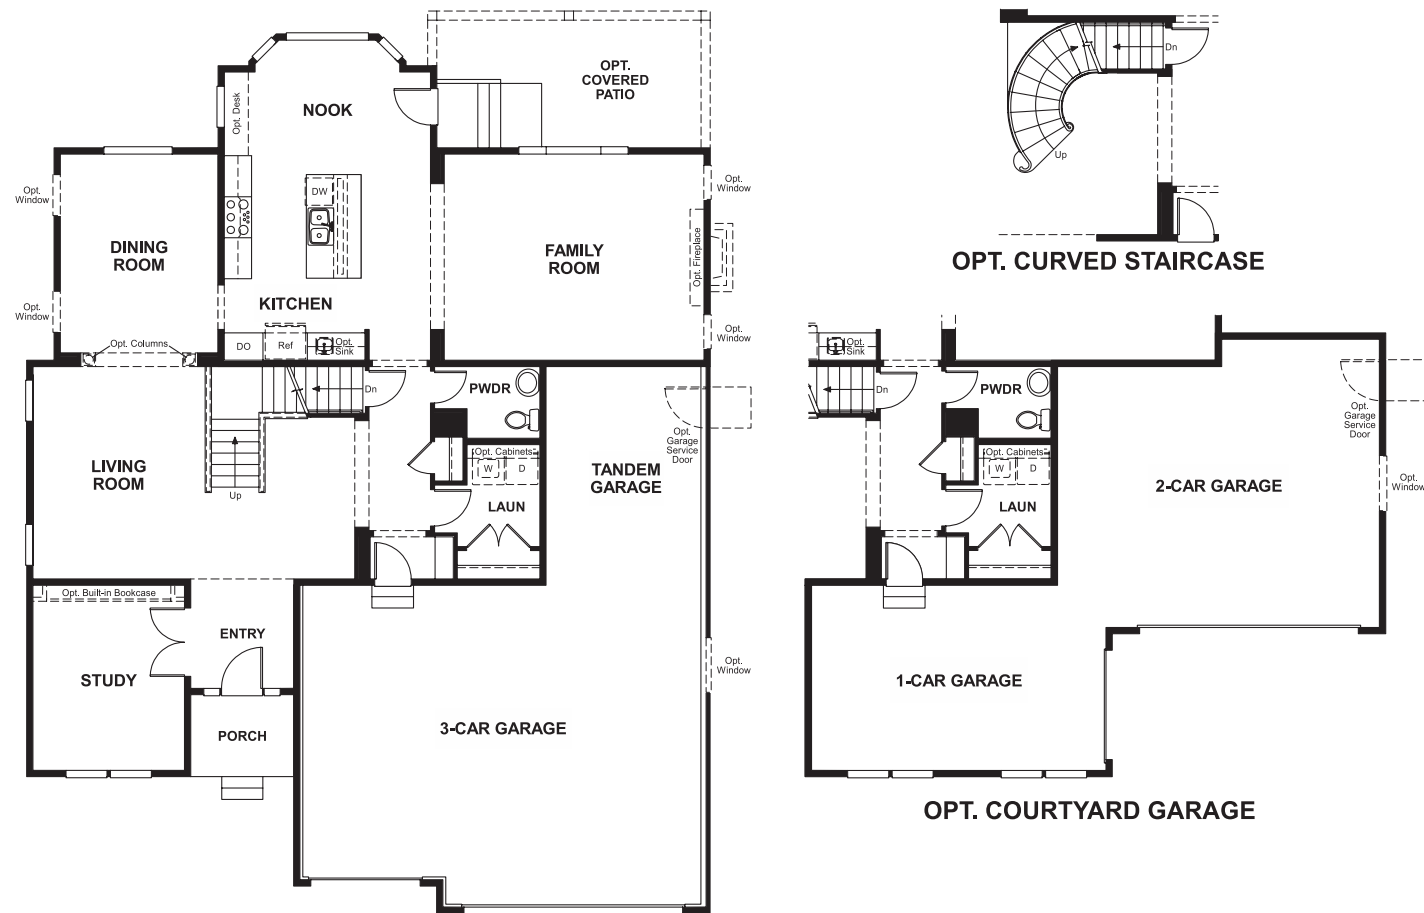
Opt. Desk

NOOK

OPT. COVERED PATIO

Opt. Window

DINING ROOM

Opt. Window

DW

KITCHEN

FAMILY ROOM

Opt. Window

Opt. Fireplace

Opt. Window

Opt. Columns

DO

Ref

Opt. Sink

Dn

PWDR

LIVING ROOM

Up

Opt. Cabinets

W

D

LAUN

TANDEM GARAGE

Opt. Garage Service Door

Opt. Built-in Bookcase

ENTRY

STUDY

Opt. Window

PORCH

3-CAR GARAGE

Dn

Up

OPT. CURVED STAIRCASE

Opt. Sink

Dn

PWDR

Opt. Cabinets

W

D

LAUN

Opt. Garage Service Door

2-CAR GARAGE

Opt. Window

1-CAR GARAGE

OPT. COURTYARD GARAGE